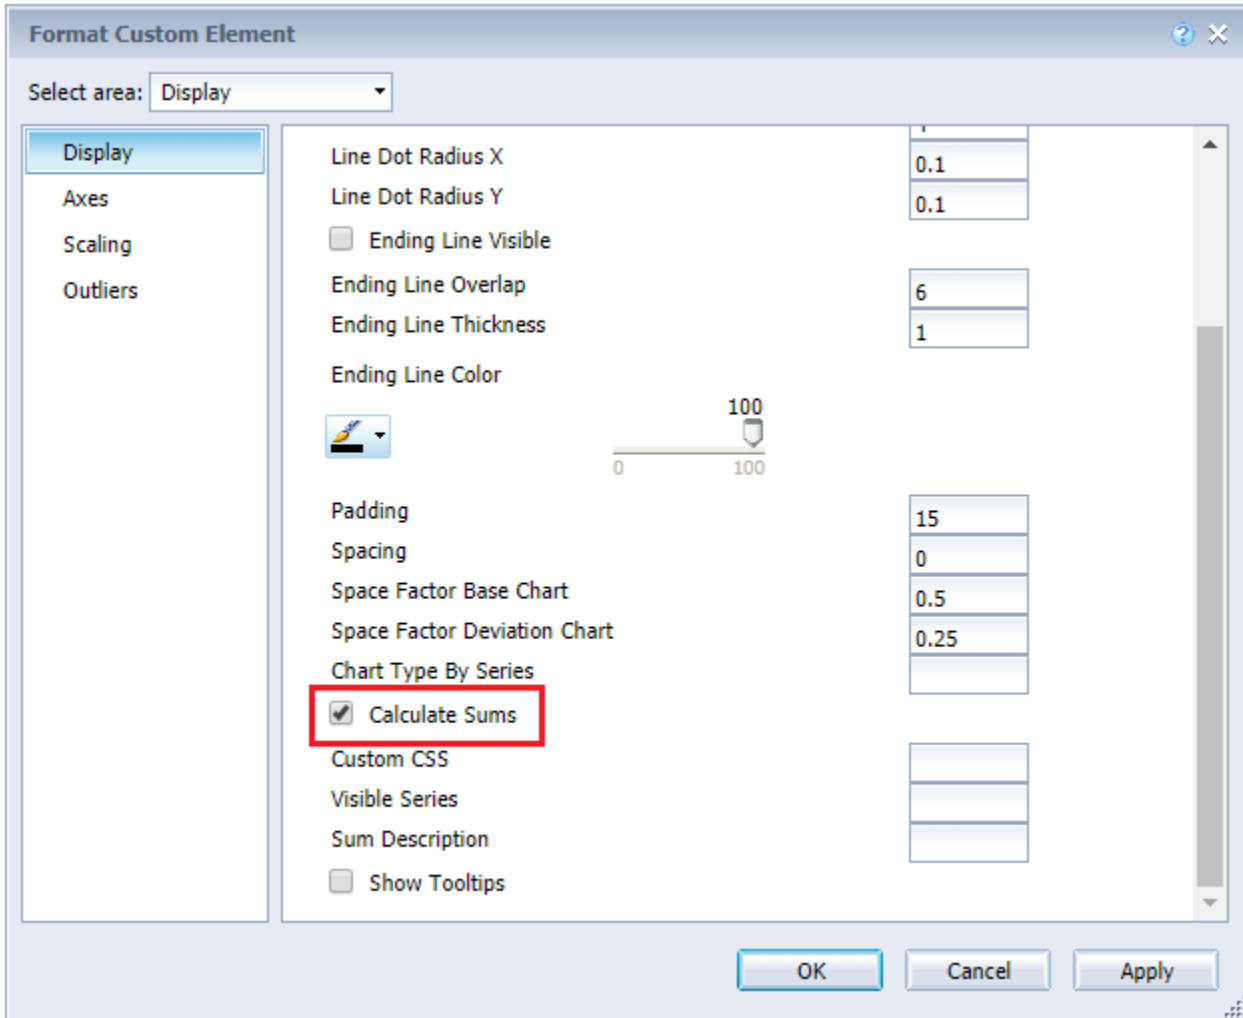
Format Custom Element

Select area: Display

Display
Axes
Scaling
Outliers

Line Dot Radius X 0.1
Line Dot Radius Y 0.1
Ending Line Visible
Ending Line Overlap 6
Ending Line Thickness 1
Ending Line Color
100
0 100
Padding 15
Spacing 0
Space Factor Base Chart 0.5
Space Factor Deviation Chart 0.25
Chart Type By Series
Calculate Sums
Custom CSS
Visible Series
Sum Description
Show Tooltips

OK Cancel Apply